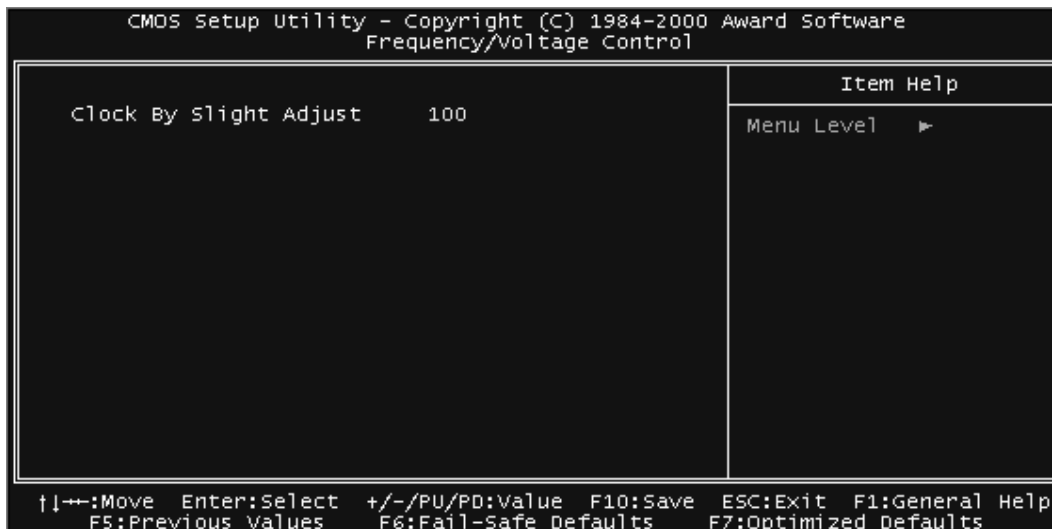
CMOS Setup Utility - Copyright (C) 1984-2000 Award Software
Frequency/Voltage Control

Clock By Slight Adjust 100

Item Help

Menu Level ►

↑↓→←:Move Enter:Select +/-/PU/PD:Value F10:Save ESC:Exit F1:General Help
F5:Previous Values F6:Fail-Safe Defaults F7:Optimized Defaults